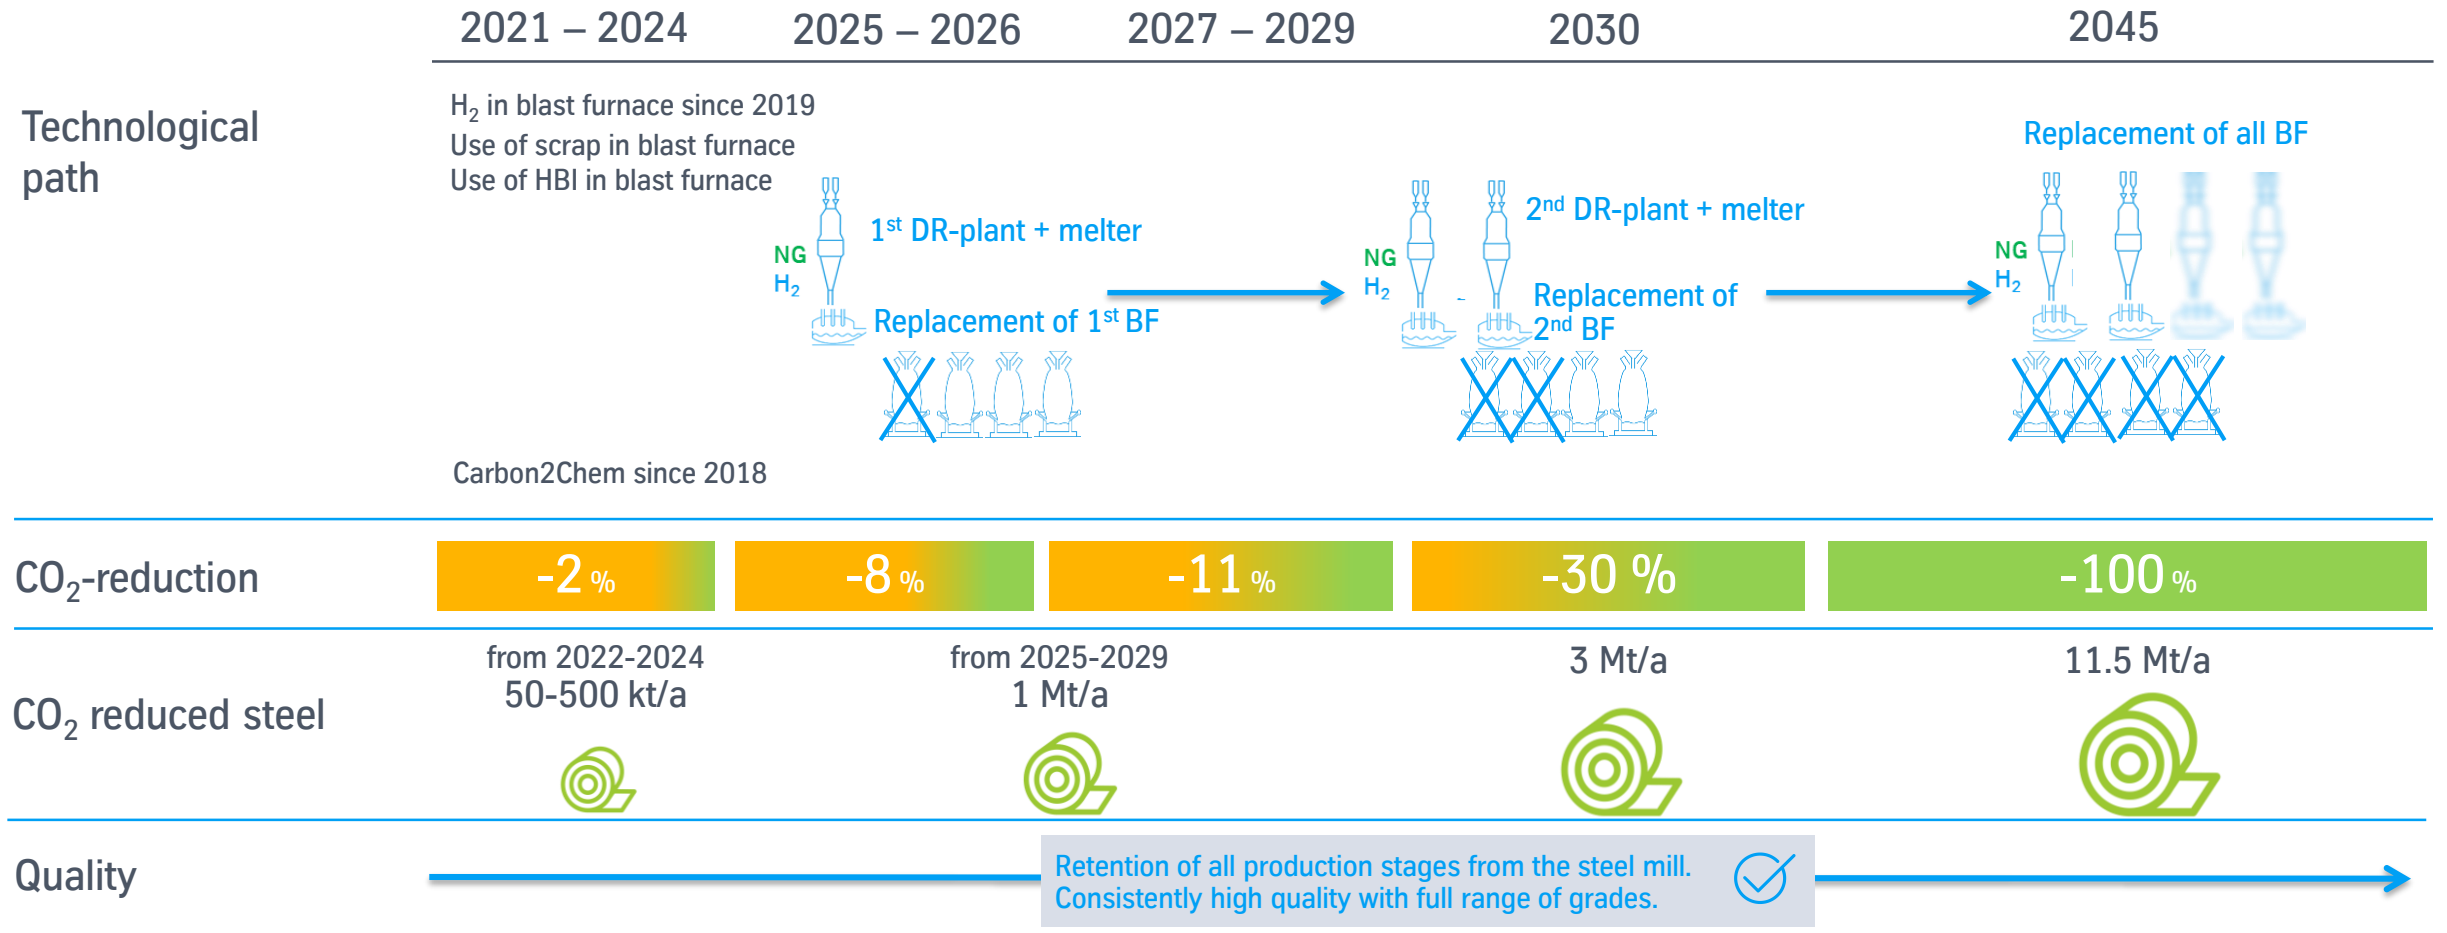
| | 2021 – 2024 | 2025 – 2026 | 2027 – 2029 | 2030 | 2045 |
|---|---|---|---|---|---|

Technological path

$H_2$ in blast furnace since 2019
Use of scrap in blast furnace
Use of HBI in blast furnace

NG
$H_2$
1st DR-plant + melter
Replacement of 1st BF

NG
$H_2$
2nd DR-plant + melter
Replacement of 2nd BF

Replacement of all BF
NG
$H_2$

Carbon2Chem since 2018

$CO_2$-reduction

-2 %
-8 %
-11 %
-30 %
-100 %

$CO_2$ reduced steel

from 2022-2024
50-500 kt/a

from 2025-2029
1 Mt/a

3 Mt/a

11.5 Mt/a

Quality

Retention of all production stages from the steel mill.
Consistently high quality with full range of grades.